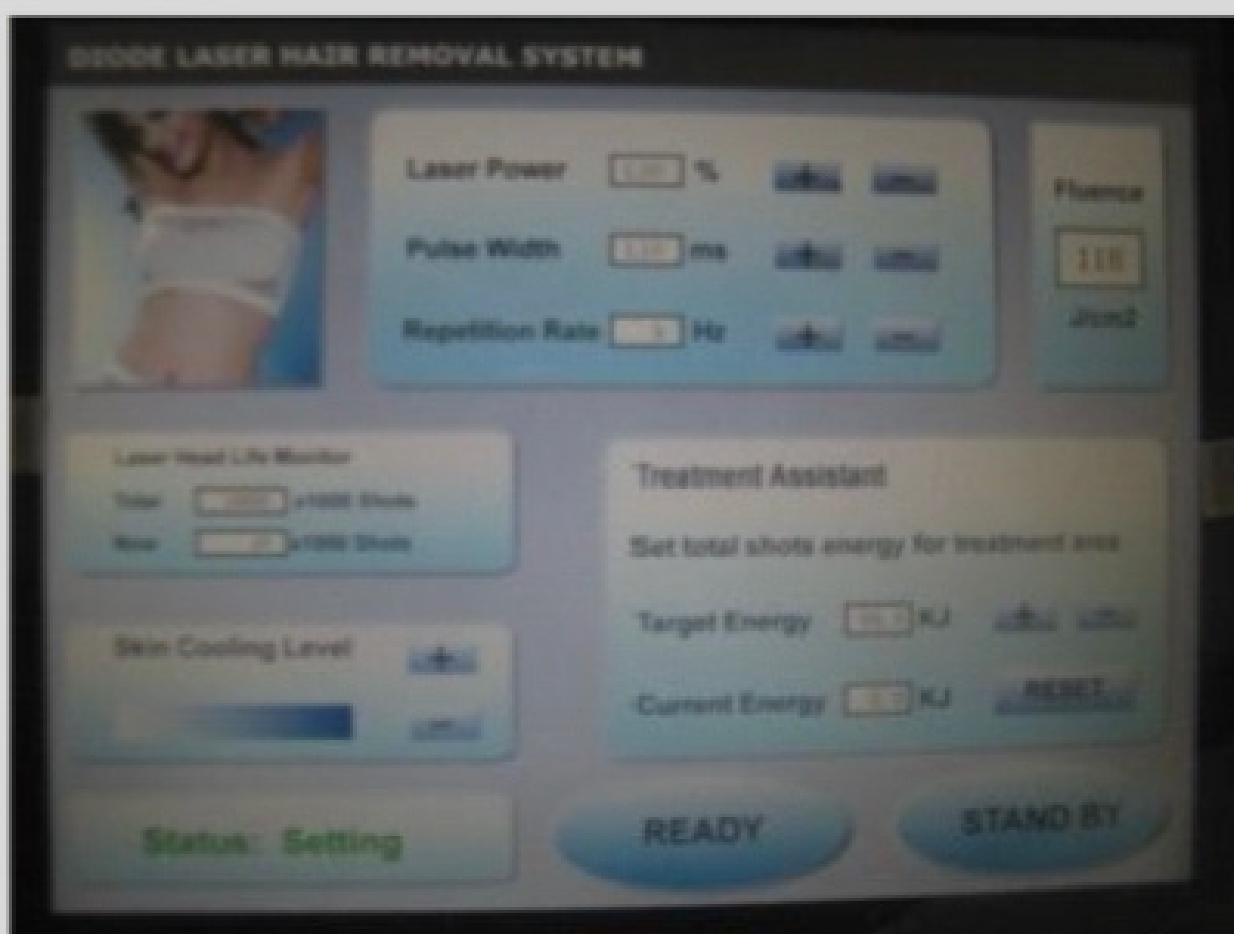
DIODE LASER HAIR REMOVAL SYSTEM

Laser Power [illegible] %

Pulse Width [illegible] ms

Repetition Rate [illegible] Hz

Fluence

118

J/cm2

Laser Head Life Monitor

Total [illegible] x1000 Shots

Now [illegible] x1000 Shots

Treatment Assistant

Set total shots energy for treatment area

Target Energy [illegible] KJ

Current Energy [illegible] KJ

RESET

Skin Cooling Level

Status: Setting

READY

STAND BY